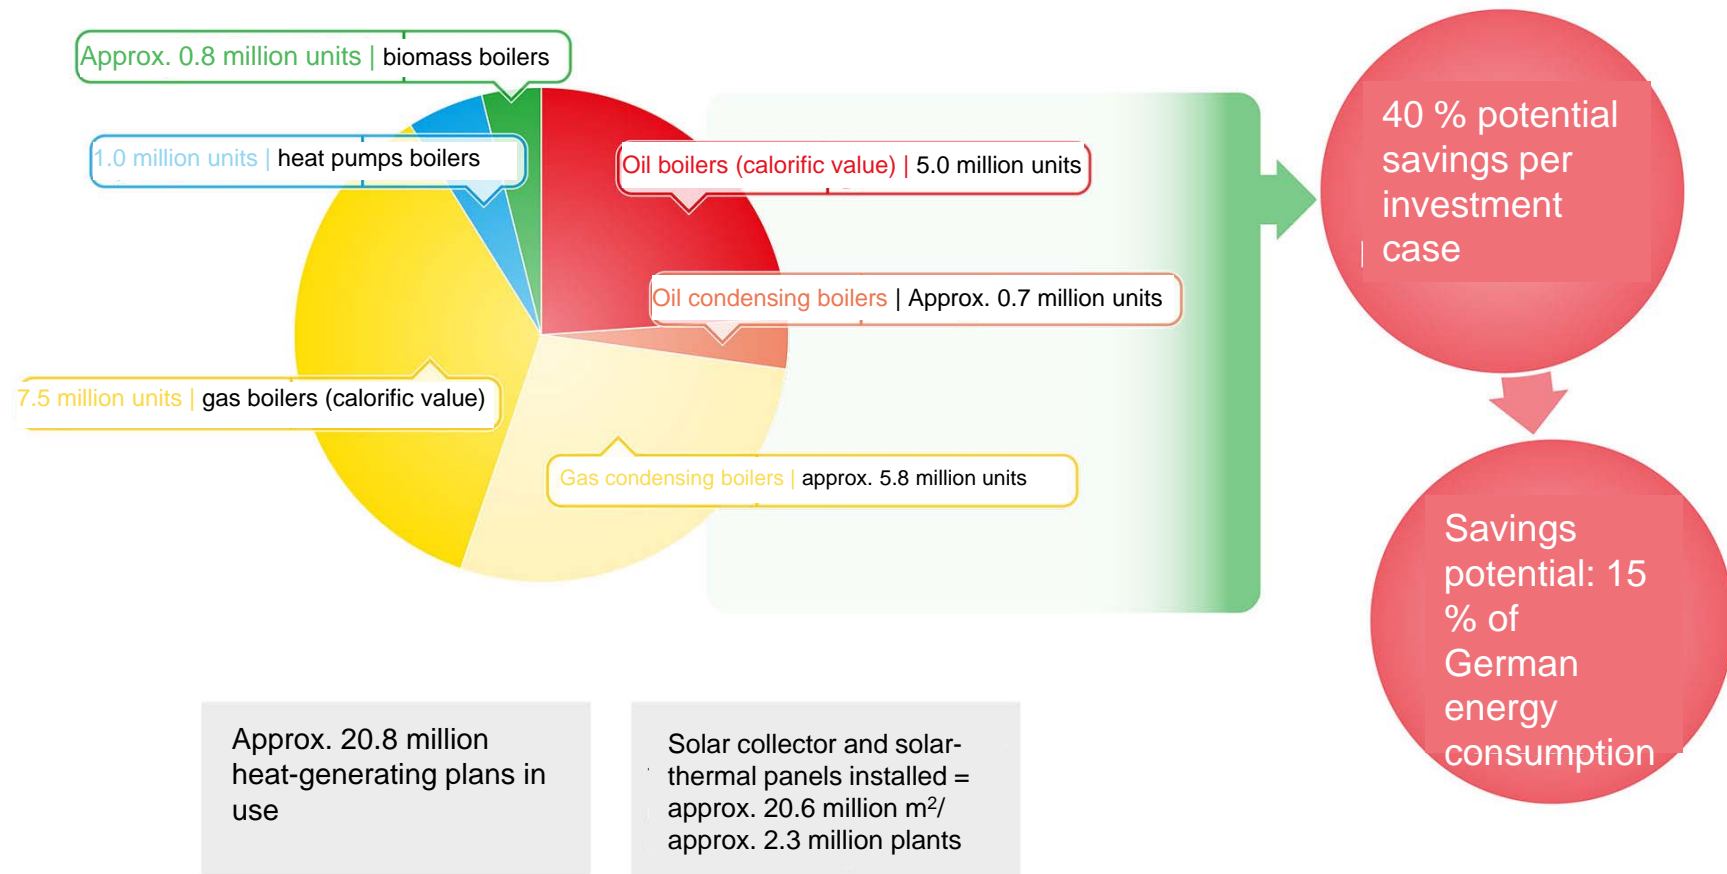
Approx. 0.8 million units | biomass boilers

1.0 million units | heat pumps boilers

Oil boilers (calorific value) | 5.0 million units

Oil condensing boilers | Approx. 0.7 million units

7.5 million units | gas boilers (calorific value)

Gas condensing boilers | approx. 5.8 million units

40 % potential savings per investment case

Savings potential: 15 % of German energy consumption

Approx. 20.8 million heat-generating plans in use

Solar collector and solar-thermal panels installed = approx. 20.6 million m$^2$/ approx. 2.3 million plants